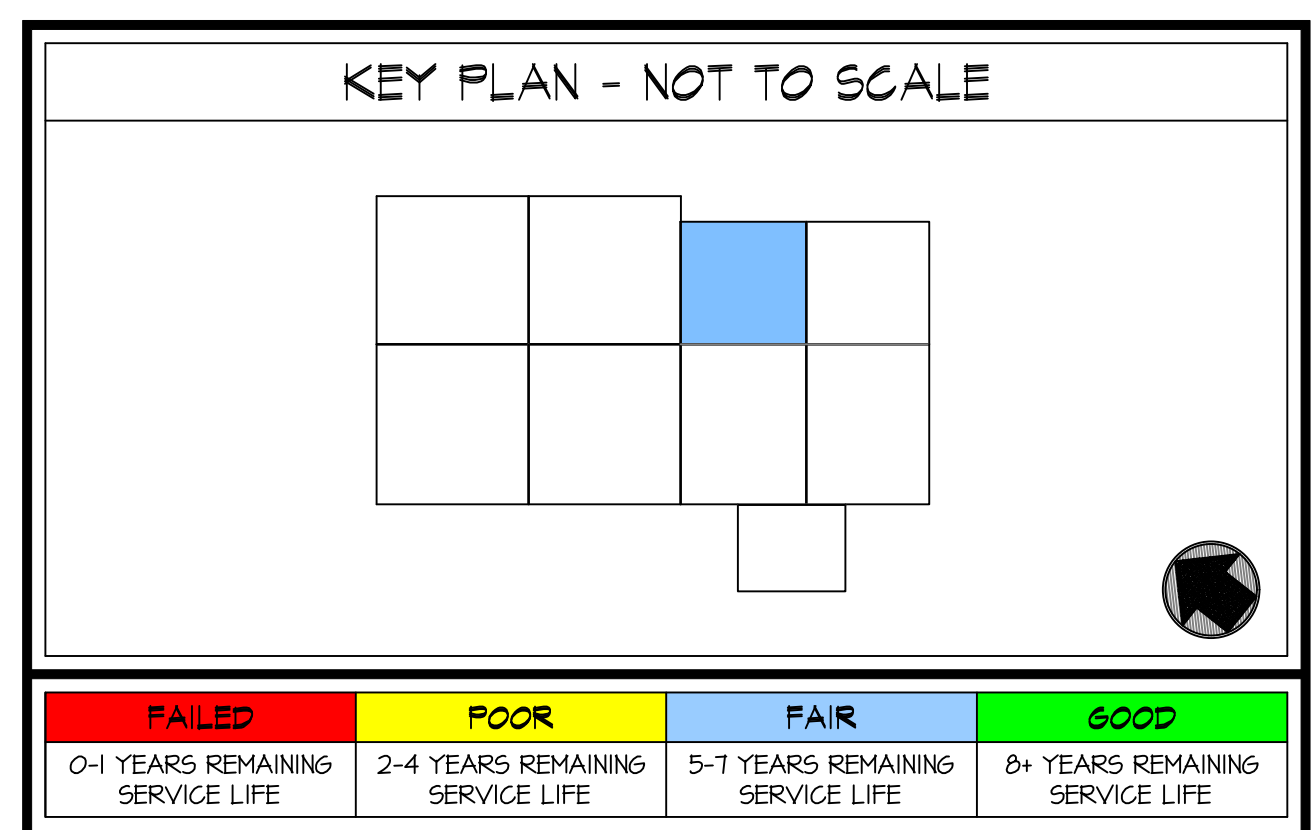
KEY PLAN - NOT TO SCALE

| FAILED | POOR | FAIR | GOOD |
|---|---|---|---|
| 0-1 YEARS REMAINING SERVICE LIFE | 2-4 YEARS REMAINING SERVICE LIFE | 5-7 YEARS REMAINING SERVICE LIFE | 8+ YEARS REMAINING SERVICE LIFE |